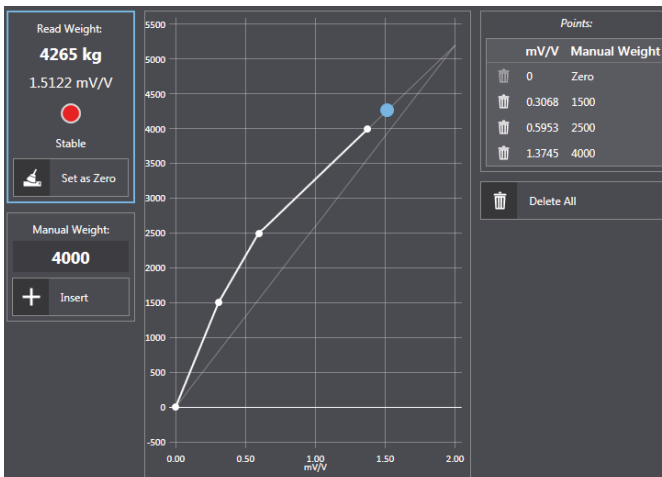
Read Weight:
**4265 kg**
1.5122 mV/V
Stable
Set as Zero

Manual Weight:
**4000**
Insert

5500
5000
4500
4000
3500
3000
2500
2000
1500
1000
500
0
-500
0.00
0.50
1.00
1.50
2.00
mV/V

Points:

| mV/V | Manual Weight |
|---|---|
| 0 | Zero |
| 0.3068 | 1500 |
| 0.5953 | 2500 |
| 1.3745 | 4000 |

Delete All